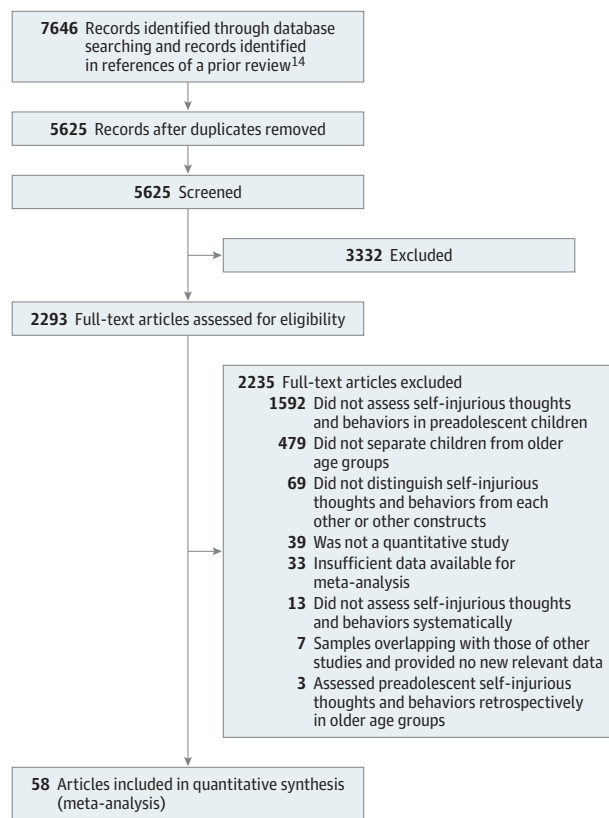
**7646** Records identified through database searching and records identified in references of a prior review$^{14}$

**5625** Records after duplicates removed

**5625** Screened

**3332** Excluded

**2293** Full-text articles assessed for eligibility

**2235** Full-text articles excluded
**1592** Did not assess self-injurious thoughts and behaviors in preadolescent children
**479** Did not separate children from older age groups
**69** Did not distinguish self-injurious thoughts and behaviors from each other or other constructs
**39** Was not a quantitative study
**33** Insufficient data available for meta-analysis
**13** Did not assess self-injurious thoughts and behaviors systematically
**7** Samples overlapping with those of other studies and provided no new relevant data
**3** Assessed preadolescent self-injurious thoughts and behaviors retrospectively in older age groups

**58** Articles included in quantitative synthesis (meta-analysis)